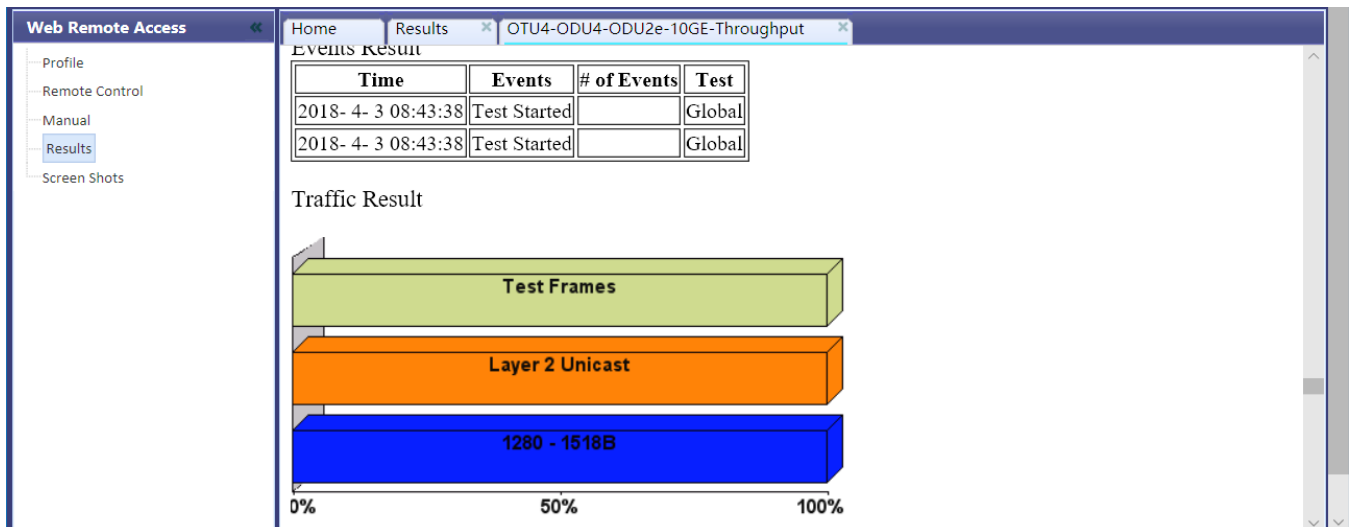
Web Remote Access «

Profile
Remote Control
Manual
Results
Screen Shots

Home
Results ×
OTU4-ODU4-ODU2e-10GE-Throughput ×

Events Result

| Time | Events | # of Events | Test |
|---|---|---|---|
| 2018- 4- 3 08:43:38 | Test Started | | Global |
| 2018- 4- 3 08:43:38 | Test Started | | Global |

Traffic Result

Test Frames
Layer 2 Unicast
1280 - 1518B

0%
50%
100%